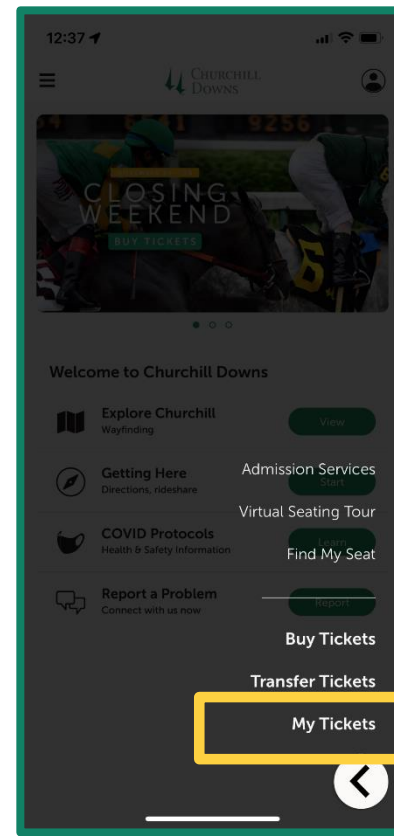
12:37

CHURCHILL DOWNS

CLOSING WEEKEND

BUY TICKETS

Welcome to Churchill Downs

Explore Churchill
Wayfinding
View

Getting Here
Directions, rideshare
Start

COVID Protocols
Health & Safety Information
Learn

Report a Problem
Connect with us now
Report

Admission Services

Virtual Seating Tour

Find My Seat

Buy Tickets

Transfer Tickets

My Tickets